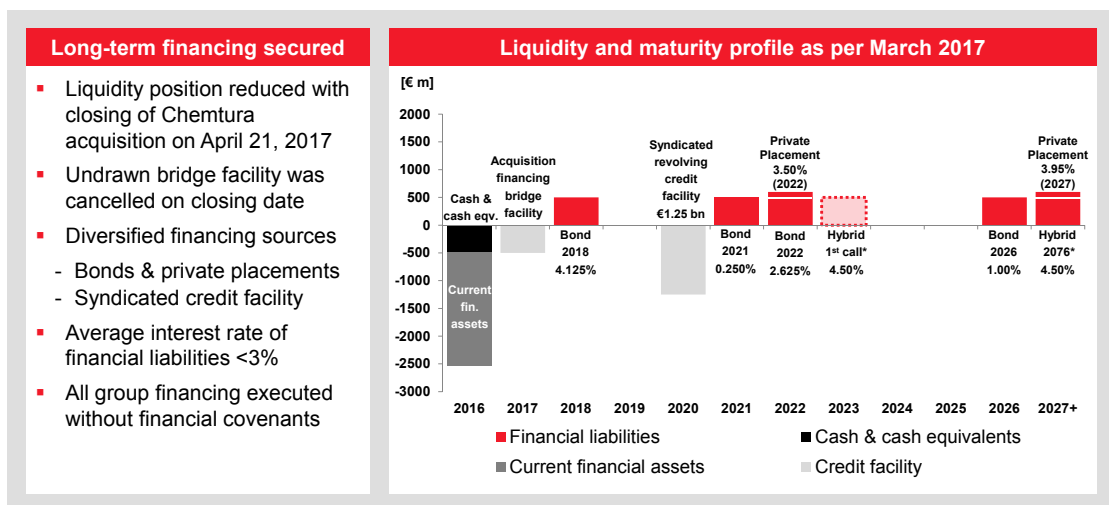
Long-term financing secured

- Liquidity position reduced with closing of Chemtura acquisition on April 21, 2017
- Undrawn bridge facility was cancelled on closing date
- Diversified financing sources
  - Bonds & private placements
  - Syndicated credit facility
- Average interest rate of financial liabilities <3%
- All group financing executed without financial covenants

Liquidity and maturity profile as per March 2017

[€ m]

2000
1500
1000
500
0
-500
-1000
-1500
-2000
-2500
-3000

Cash & cash eqv.

Current fin. assets

Acquisition financing bridge facility

Bond 2018 4.125%

Syndicated revolving credit facility €1.25 bn

Bond 2021 0.250%

Private Placement 3.50% (2022)

Bond 2022 2.625%

Hybrid 1st call* 4.50%

Bond 2026 1.00%

Private Placement 3.95% (2027)

Hybrid 2076* 4.50%

2016 2017 2018 2019 2020 2021 2022 2023 2024 2025 2026 2027+

Financial liabilities
Cash & cash equivalents
Current financial assets
Credit facility